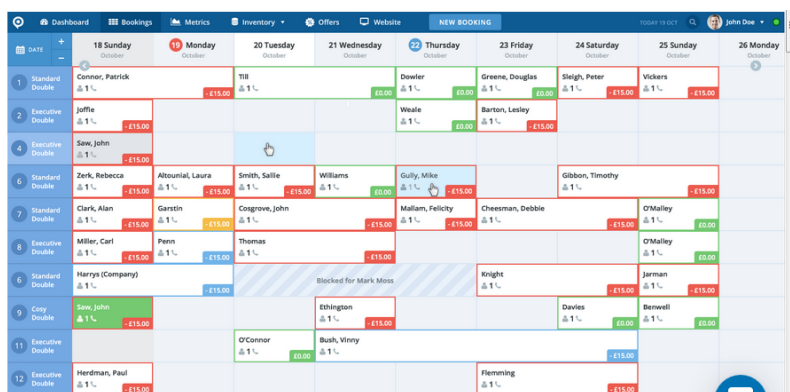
Dashboard Bookings Metrics Inventory Offers Website NEW BOOKING TODAY 19 OCT John Doe

DATE

18 Sunday October | 19 Monday October | 20 Tuesday October | 21 Wednesday October | 22 Thursday October | 23 Friday October | 24 Saturday October | 25 Sunday October | 26 Monday October

1 Standard Double
Connor, Patrick 1 - £15.00
Till 1 £0.00
Dowler 1 £0.00
Greene, Douglas 1 £0.00
Sleigh, Peter 1 - £15.00
Vickers 1 - £15.00

2 Executive Double
Joffie 1 - £15.00
Weale 1 £0.00
Barton, Lesley 1 - £15.00

4 Executive Double
Saw, John 1 - £15.00

6 Standard Double
Zerk, Rebecca 1 - £15.00
Altounial, Laura 1 - £15.00
Smith, Sallie 1 - £15.00
Williams 1 £0.00
Gully, Mike 1 - £15.00
Gibbon, Timothy 1 - £15.00

7 Standard Double
Clark, Alan 1 - £15.00
Garstin 1 - £15.00
Cosgrove, John 1 - £15.00
Mallam, Felicity 1 - £15.00
Cheesman, Debbie 1 - £15.00
O'Malley 1 £0.00

8 Executive Double
Miller, Carl 1 - £15.00
Penn 1 - £15.00
Thomas 1 - £15.00
O'Malley 1 £0.00

6 Standard Double
Harrys (Company) 1 - £15.00
Blocked for Mark Moss
Knight 1 - £15.00
Jarman 1 - £15.00

9 Cosy Double
Saw, John 1 - £15.00
Ethington 1 - £15.00
Davies 1 £0.00
Benwell 1 £0.00

11 Executive Double
O'Connor 1 £0.00
Bush, Vinny 1 - £15.00

12 Executive Double
Herdman, Paul 1 - £15.00
Flemming 1 - £15.00